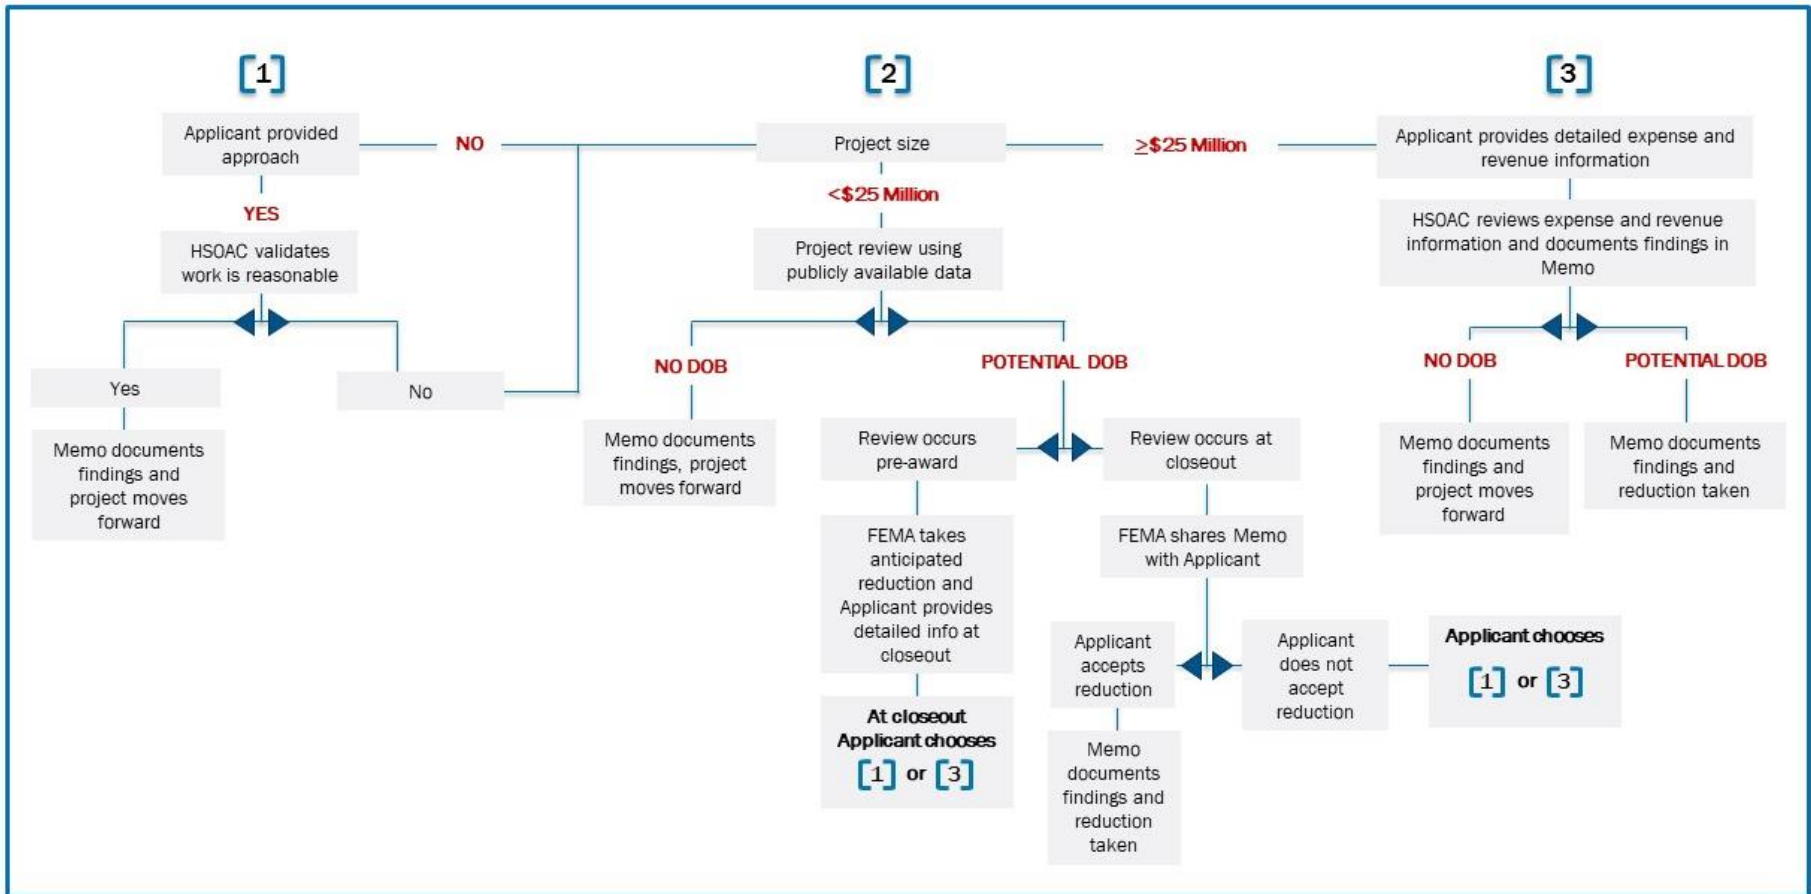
[1]

Applicant provided approach

NO

YES

HSOAC validates work is reasonable

Yes

No

Memo documents findings and project moves forward

[2]

Project size

<$25 Million

Project review using publicly available data

NO DOB

POTENTIAL DOB

Memo documents findings, project moves forward

Review occurs pre-award

Review occurs at closeout

FEMA takes anticipated reduction and Applicant provides detailed info at closeout

At closeout Applicant chooses [1] or [3]

FEMA shares Memo with Applicant

Applicant accepts reduction

Applicant does not accept reduction

Applicant chooses [1] or [3]

Memo documents findings and reduction taken

≥$25 Million

[3]

Applicant provides detailed expense and revenue information

HSOAC reviews expense and revenue information and documents findings in Memo

NO DOB

POTENTIAL DOB

Memo documents findings and project moves forward

Memo documents findings and reduction taken